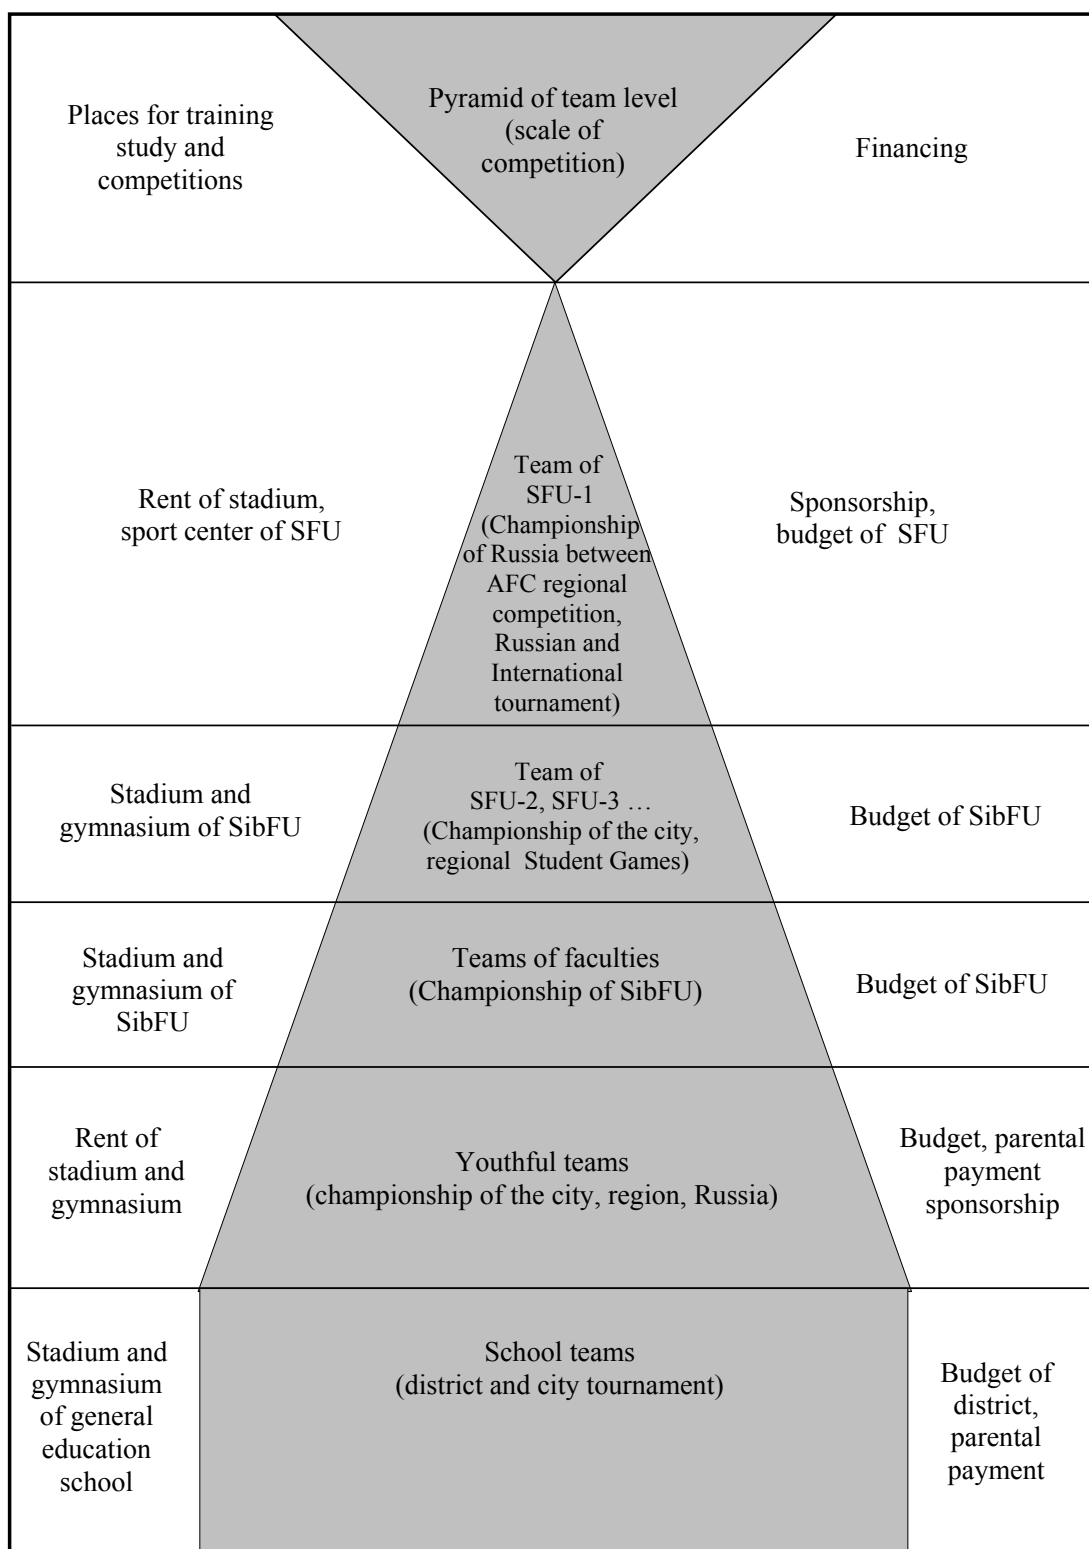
Places for training study and competitions

Pyramid of team level (scale of competition)

Financing

Rent of stadium, sport center of SFU

Team of SFU-1 (Championship of Russia between AFC regional competition, Russian and International tournament)

Sponsorship, budget of SFU

Stadium and gymnasium of SibFU

Team of SFU-2, SFU-3 … (Championship of the city, regional Student Games)

Budget of SibFU

Stadium and gymnasium of SibFU

Teams of faculties (Championship of SibFU)

Budget of SibFU

Rent of stadium and gymnasium

Youthful teams (championship of the city, region, Russia)

Budget, parental payment sponsorship

Stadium and gymnasium of general education school

School teams (district and city tournament)

Budget of district, parental payment